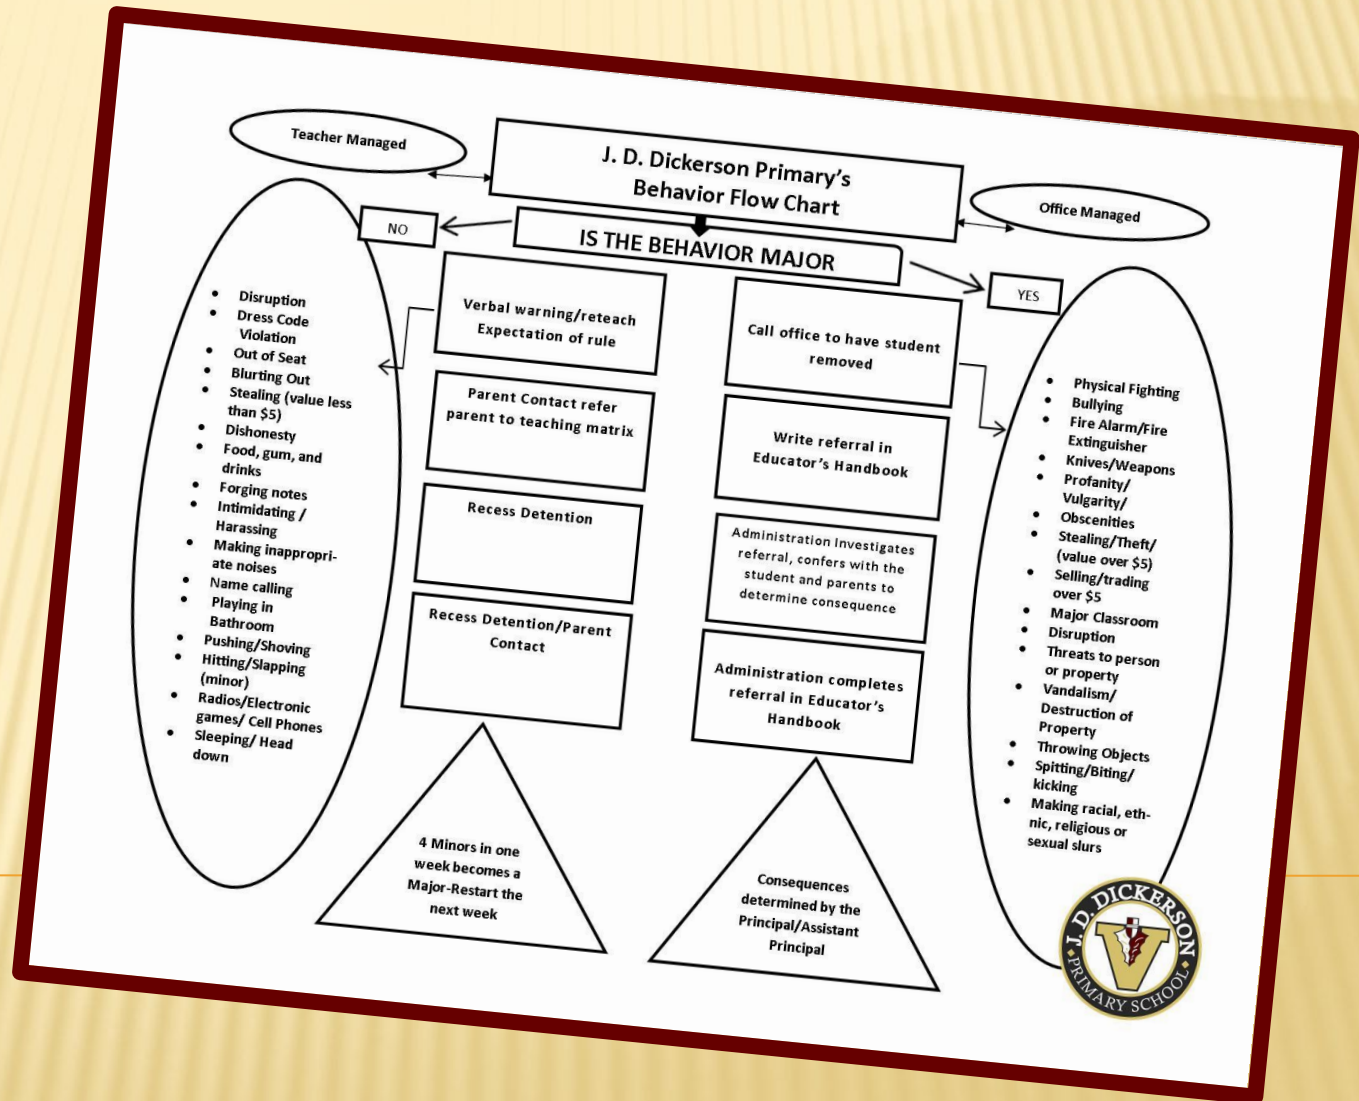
Teacher Managed

J. D. Dickerson Primary's Behavior Flow Chart

Office Managed

NO

IS THE BEHAVIOR MAJOR

YES

- Disruption
- Dress Code Violation
- Out of Seat
- Blurting Out
- Stealing (value less than $5)
- Dishonesty
- Food, gum, and drinks
- Forging notes
- Intimidating / Harassing
- Making inappropriate noises
- Name calling
- Playing in Bathroom
- Pushing/Shoving
- Hitting/Slapping (minor)
- Radios/Electronic games/ Cell Phones
- Sleeping/ Head down

Verbal warning/reteach Expectation of rule

Parent Contact refer parent to teaching matrix

Recess Detention

Recess Detention/Parent Contact

4 Minors in one week becomes a Major-Restart the next week

Call office to have student removed

Write referral in Educator's Handbook

Administration Investigates referral, confers with the student and parents to determine consequence

Administration completes referral in Educator's Handbook

Consequences determined by the Principal/Assistant Principal

- Physical Fighting
- Bullying
- Fire Alarm/Fire Extinguisher
- Knives/Weapons
- Profanity/ Vulgarity/
- Obscenities
- Stealing/Theft/ (value over $5)
- Selling/trading over $5
- Major Classroom
- Disruption
- Threats to person or property
- Vandalism/ Destruction of Property
- Throwing Objects
- Spitting/Biting/ kicking
- Making racial, ethnic, religious or sexual slurs

J. D. DICKERSON PRIMARY SCHOOL